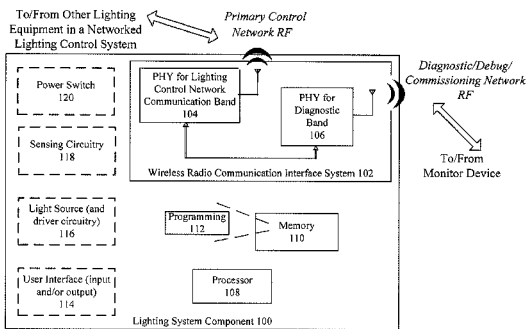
To/From Other Lighting Equipment in a Networked Lighting Control System

Primary Control Network RF

Diagnostic/Debug/ Commissioning Network RF

To/From Monitor Device

Power Switch 120

Sensing Circuitry 118

Light Source (and driver circuitry) 116

User Interface (input and/or output) 114

PHY for Lighting Control Network Communication Band 104

PHY for Diagnostic Band 106

Wireless Radio Communication Interface System 102

Programming 112

Memory 110

Processor 108

Lighting System Component 100